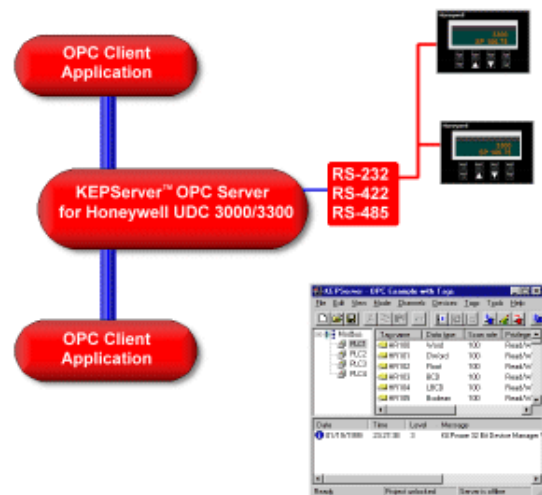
OPC Client Application

KEPServer™ OPC Server for Honeywell UDC 3000/3300

RS-232
RS-422
RS-485

OPC Client Application

Honeywell

Honeywell

KEPServer - OPC Example with Tags

File Edit View Mode Channels Devices Tags Tools Help

| Tag name | Data type | Scan rate | Privilege |
|---|---|---|---|
| 4X100 | Word | 100 | Read/W |
| 4X101 | Dword | 100 | Read/W |
| 4X102 | Float | 100 | Read/W |
| 4X103 | BCD | 100 | Read/W |
| 4X104 | LBCD | 100 | Read/W |
| 4X105 | Boolean | 100 | Read/W |

ModBus
PLC1
PLC2
PLC3
PLC4

| Date | Time | Level | Message |
|---|---|---|---|
| 01/19/1999 | 23:27:30 | 0 | Kil Power 32 Bit Device Manager |

Ready Project unlocked Server is offline